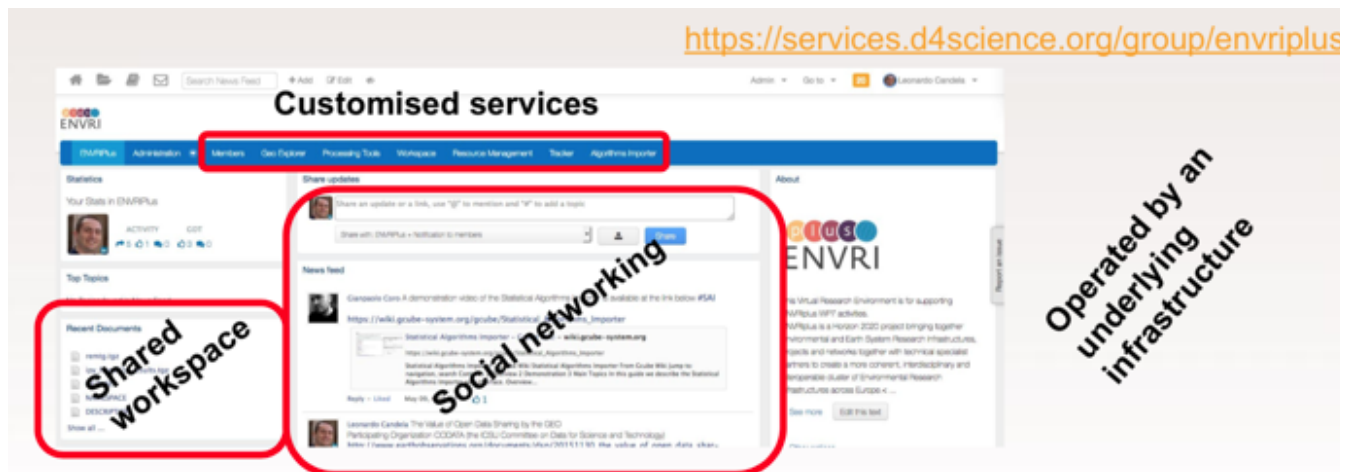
https://services.d4science.org/group/envriplus

Search News Feed + Add Edit

Admin Go to Leonardo Candela

Customised services

ENVRI

ENVRIPlus Administration Members Geo Explorer Processing Tools Workspace Resource Management Tracker Algorithms Importer

Statistics

Your Stats in ENVRIPlus

ACTIVITY GOT

5 1 0 0 3 0

Top Topics

Recent Documents

Shared workspace

Show all ...

Share updates

Share an update or a link, use "@" to mention and "#" to add a topic

Share with: ENVRIPlus + Notification to members

Share

News feed

Gianpaolo Coro A demonstration video of the Statistical Algorithms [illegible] available at the link below #SAI

https://wiki.gcube-system.org/gcube/Statistical_Algorithms_Importer

Statistical Algorithms Importer - wiki.gcube-system.org

Social networking

Reply · Liked May 06,

Leonardo Candela The Value of Open Data Sharing by the GEO

Participating Organization CODATA (the ICSU Committee on Data for Science and Technology)

About

ENVRI

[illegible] Virtual Research Environment is for supporting ENVRIplus WP7 activities.

ENVRIplus is a Horizon 2020 project bringing together Environmental and Earth System Research Infrastructures, projects and networks together with technical specialist partners to create a more coherent, interdisciplinary and interoperable cluster of Environmental Research Infrastructures across Europe ...

See more Edit this text

Report an issue

Operated by an underlying infrastructure